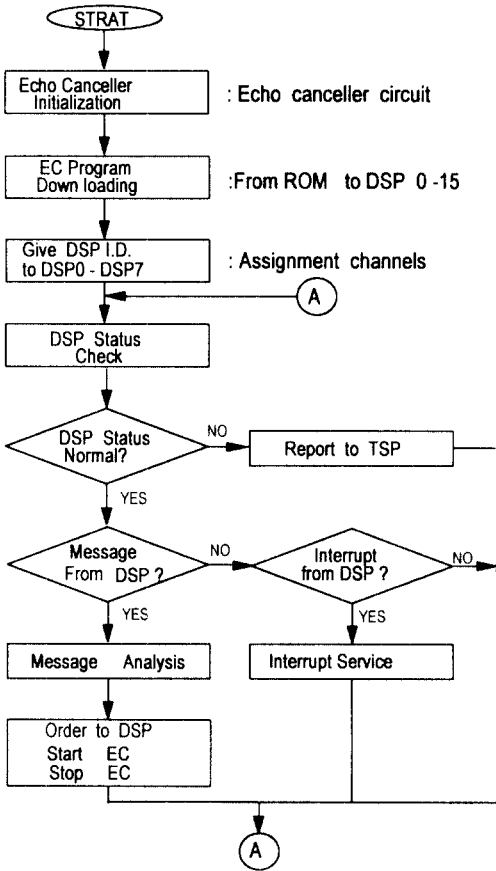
STRAT

Echo Canceller Initialization

: Echo canceller circuit

EC Program Down loading

:From ROM to DSP 0 -15

Give DSP I.D. to DSP0 - DSP7

: Assignment channels

A

DSP Status Check

DSP Status Normal?

NO

Report to TSP

YES

Message From DSP ?

NO

Interrupt from DSP ?

NO

YES

YES

Message Analysis

Interrupt Service

Order to DSP
Start EC
Stop EC

A